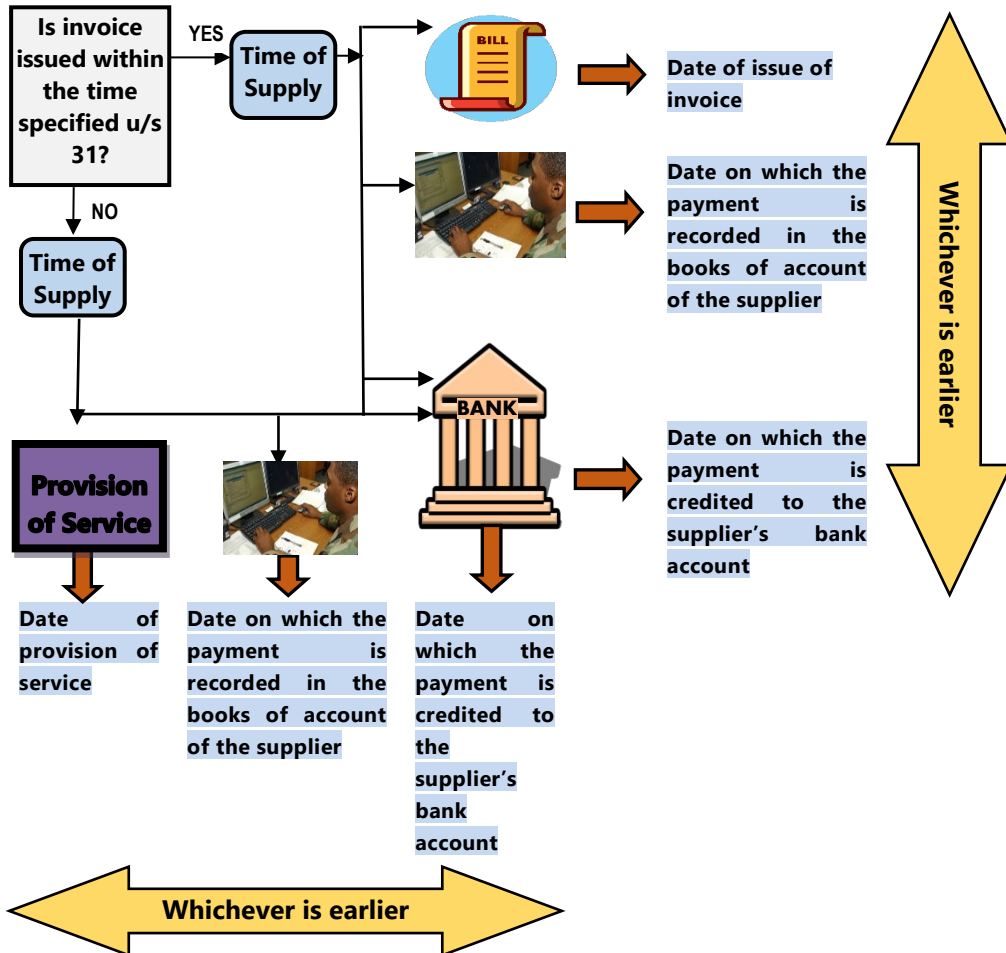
Is invoice issued within the time specified u/s 31?

YES

Time of Supply

BILL

Date of issue of invoice

Date on which the payment is recorded in the books of account of the supplier

BANK

Date on which the payment is credited to the supplier's bank account

Whichever is earlier

NO

Time of Supply

Provision of Service

Date of provision of service

Date on which the payment is recorded in the books of account of the supplier

Date on which the payment is credited to the supplier's bank account

Whichever is earlier